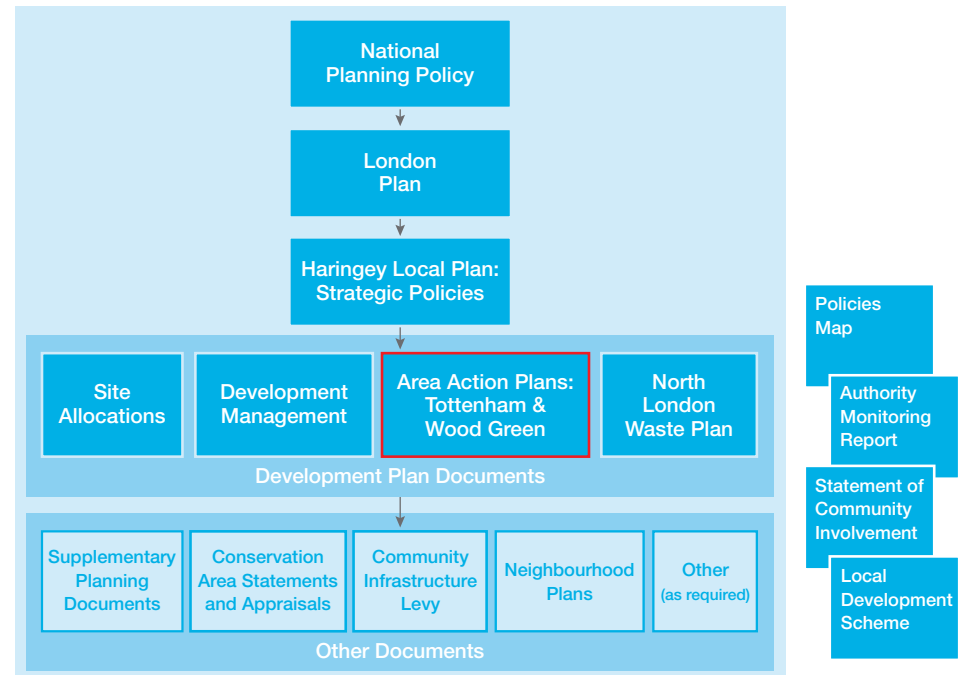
National Planning Policy

London Plan

Haringey Local Plan: Strategic Policies

Site Allocations

Development Management

Area Action Plans: Tottenham & Wood Green

North London Waste Plan

Development Plan Documents

Supplementary Planning Documents

Conservation Area Statements and Appraisals

Community Infrastructure Levy

Neighbourhood Plans

Other (as required)

Other Documents

Policies Map

Authority Monitoring Report

Statement of Community Involvement

Local Development Scheme